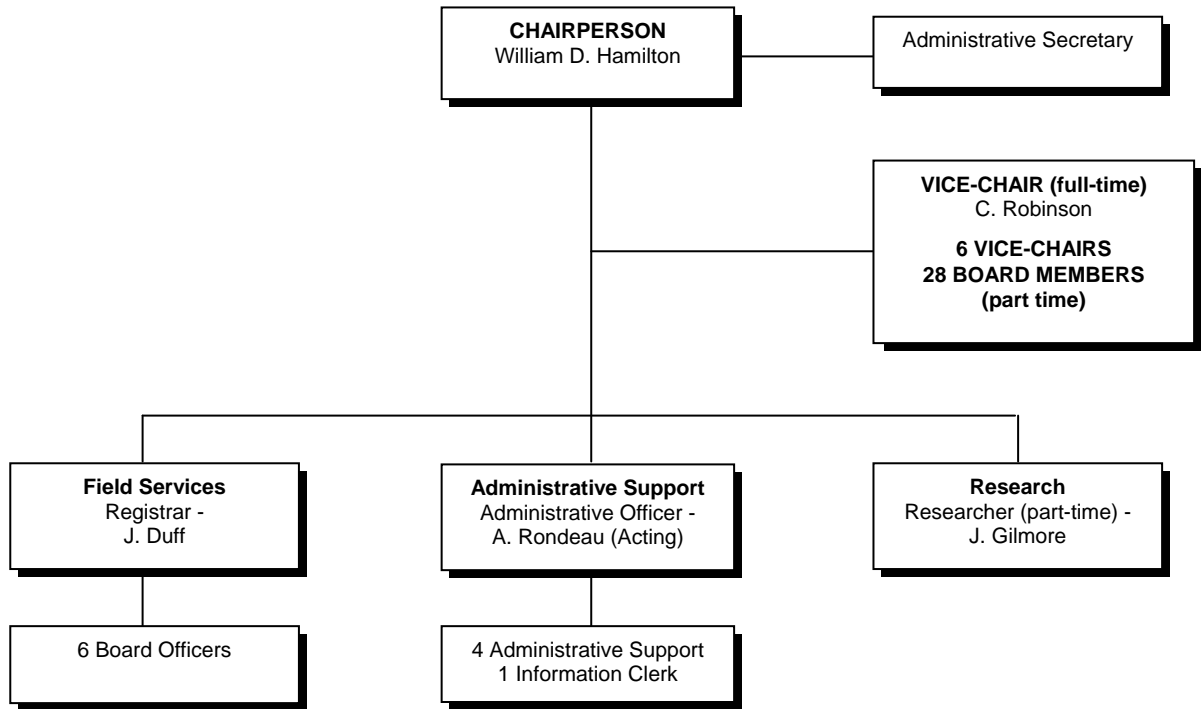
CHAIRPERSON
William D. Hamilton

Administrative Secretary

VICE-CHAIR (full-time)
C. Robinson

6 VICE-CHAIRS
28 BOARD MEMBERS
(part time)

Field Services
Registrar -
J. Duff

Administrative Support
Administrative Officer -
A. Rondeau (Acting)

Research
Researcher (part-time) -
J. Gilmore

6 Board Officers

4 Administrative Support
1 Information Clerk